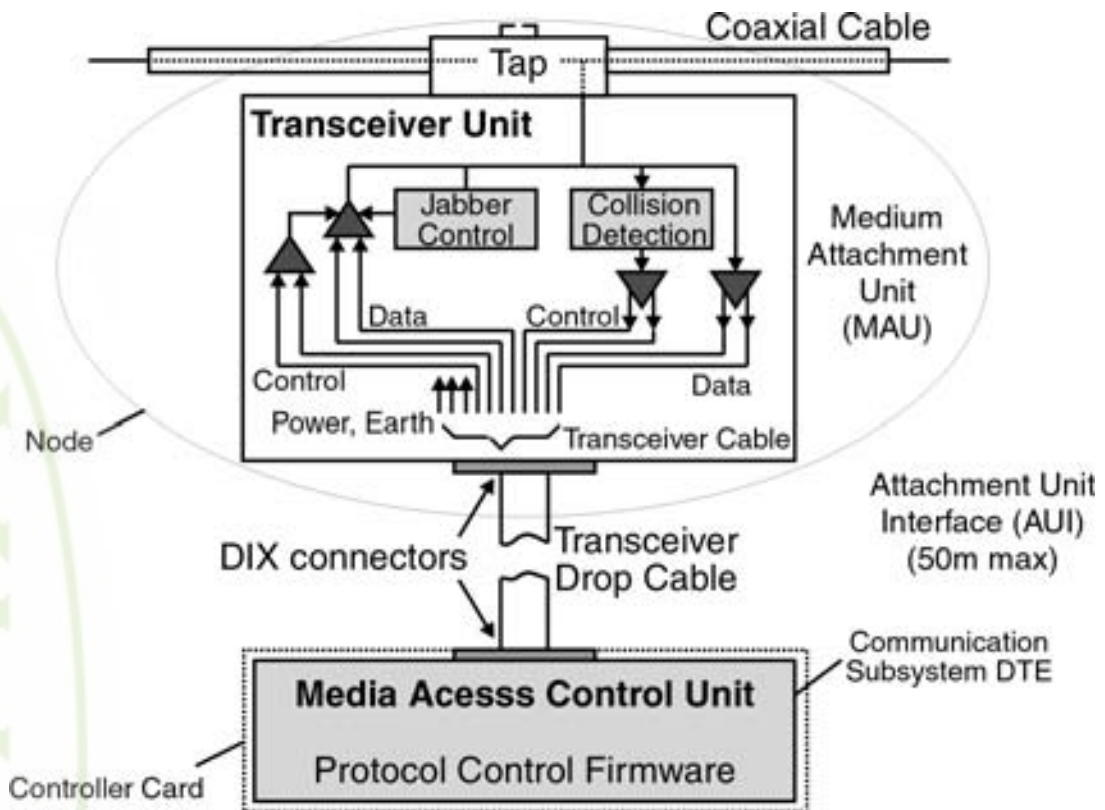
Coaxial Cable

Tap

Transceiver Unit

Jabber Control

Collision Detection

Medium Attachment Unit (MAU)

Data

Control

Control

Data

Power, Earth

Transceiver Cable

Node

Attachment Unit Interface (AUI) (50m max)

DIX connectors

Transceiver Drop Cable

Communication Subsystem DTE

Media Acesss Control Unit

Protocol Control Firmware

Controller Card